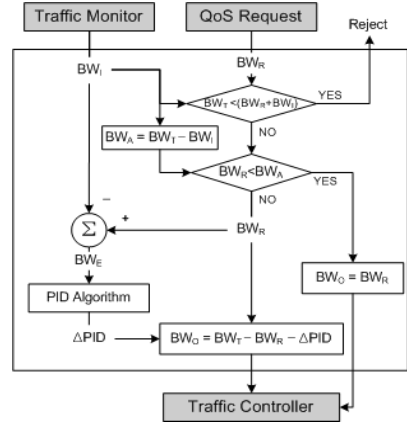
Traffic Monitor

QoS Request

Reject

$BW_I$

$BW_R$

$BW_T < (BW_R + BW_I)$

YES

$BW_A = BW_T - BW_I$

NO

$BW_R < BW_A$

YES

NO

$-$

$+$

$\Sigma$

$BW_R$

$BW_E$

$BW_O = BW_R$

PID Algorithm

$\Delta PID$

$BW_O = BW_T - BW_R - \Delta PID$

Traffic Controller